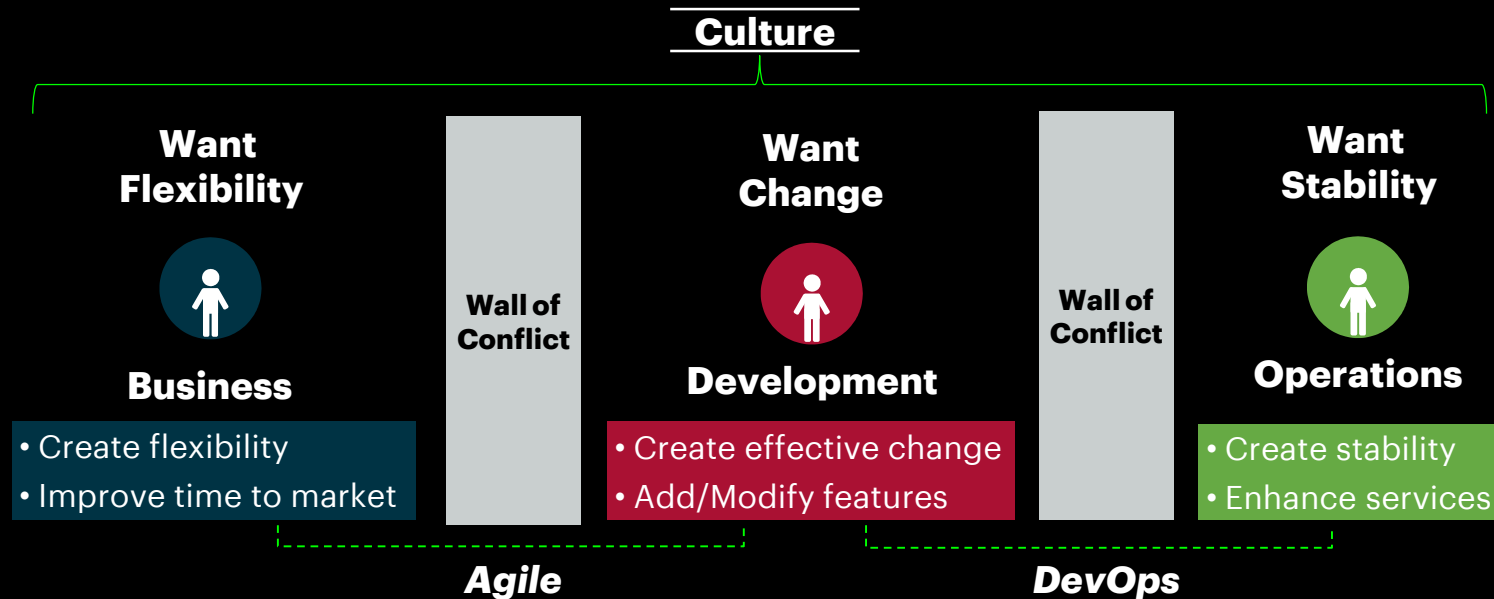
Culture

Want Flexibility

Business

• Create flexibility
• Improve time to market

Wall of Conflict

Want Change

Development

• Create effective change
• Add/Modify features

Wall of Conflict

Want Stability

Operations

• Create stability
• Enhance services

Agile

DevOps